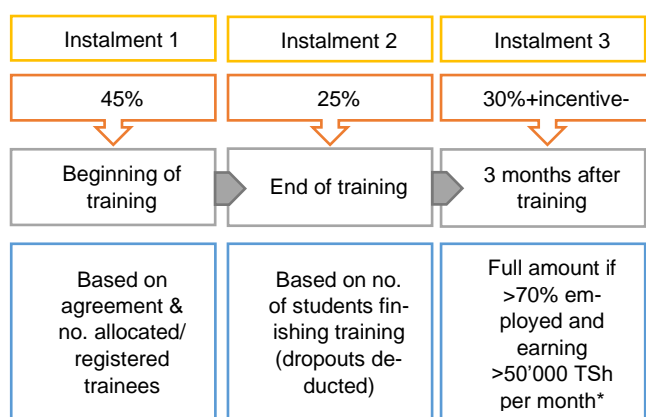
| Instalment 1 | Instalment 2 | Instalment 3 |
|---|---|---|
| 45% | 25% | 30%+incentive- |
| Beginning of training | End of training | 3 months after training |
| Based on agreement & no. allocated/ registered trainees | Based on no. of students finishing training (dropouts deducted) | Full amount if >70% employed and earning >50'000 TSh per month* |